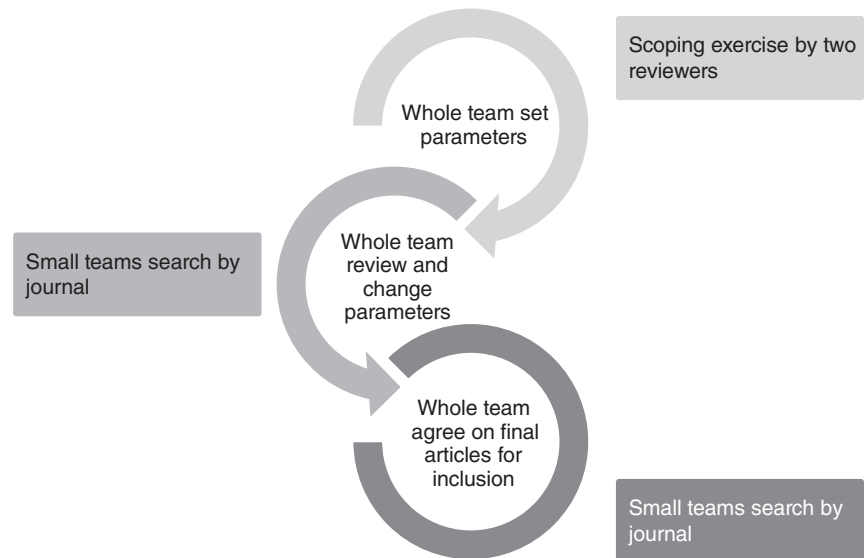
Scoping exercise by two reviewers

Whole team set parameters

Small teams search by journal

Whole team review and change parameters

Whole team agree on final articles for inclusion

Small teams search by journal